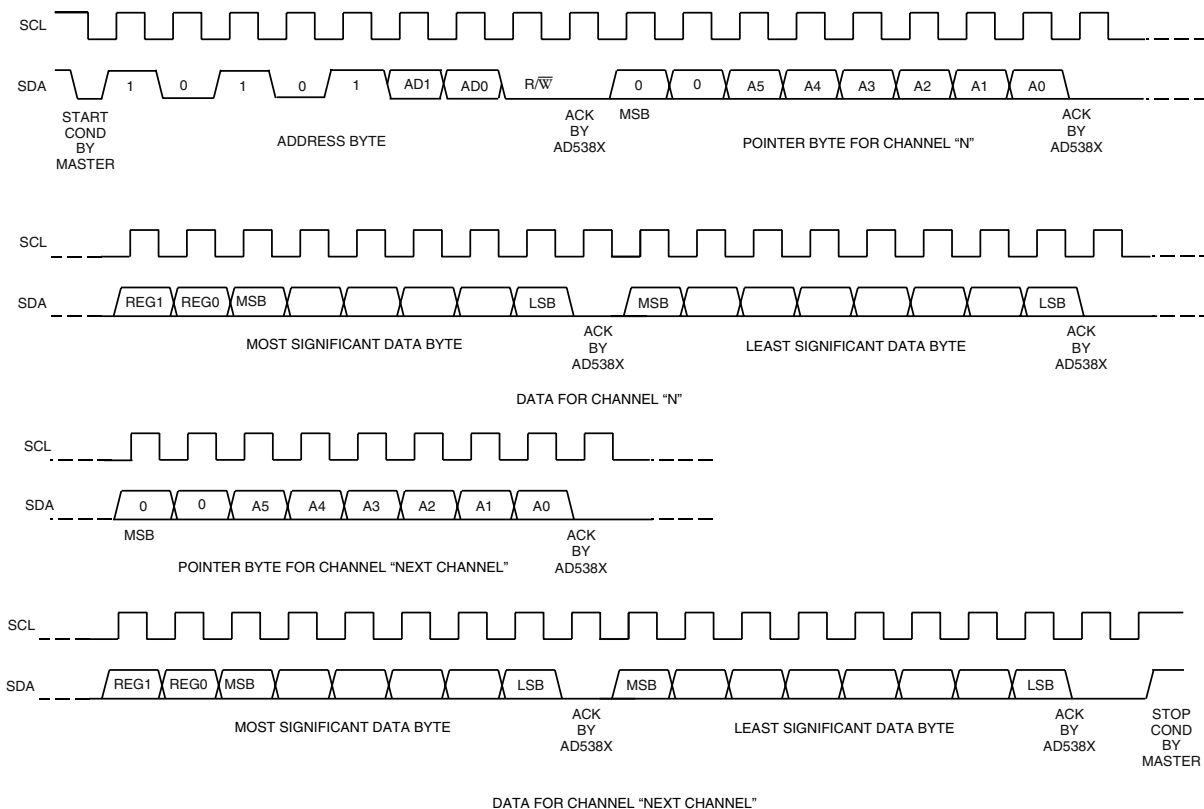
SCL

SDA

1 0 1 0 1 AD1 AD0 $R/\overline{W}$ 0 0 A5 A4 A3 A2 A1 A0

START COND BY MASTER

ADDRESS BYTE

ACK BY AD538X

MSB

POINTER BYTE FOR CHANNEL "N"

ACK BY AD538X

SCL

SDA

REG1 REG0 MSB LSB MSB LSB

MOST SIGNIFICANT DATA BYTE

ACK BY AD538X

LEAST SIGNIFICANT DATA BYTE

ACK BY AD538X

DATA FOR CHANNEL "N"

SCL

SDA

0 0 A5 A4 A3 A2 A1 A0

MSB

POINTER BYTE FOR CHANNEL "NEXT CHANNEL"

ACK BY AD538X

SCL

SDA

REG1 REG0 MSB LSB MSB LSB

MOST SIGNIFICANT DATA BYTE

ACK BY AD538X

LEAST SIGNIFICANT DATA BYTE

ACK BY AD538X

STOP COND BY MASTER

DATA FOR CHANNEL "NEXT CHANNEL"